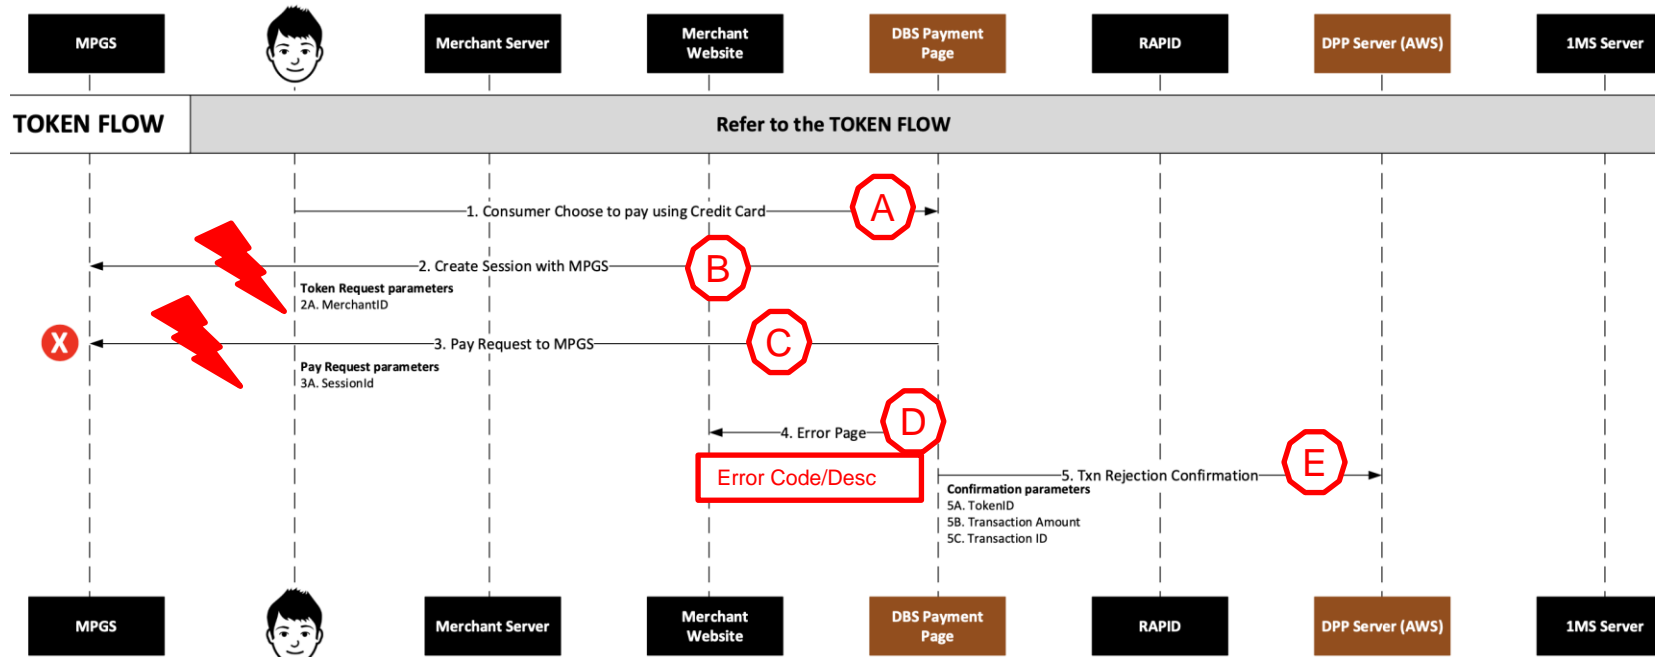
MPGS

Merchant Server

Merchant Website

DBS Payment Page

RAPID

DPP Server (AWS)

1MS Server

TOKEN FLOW

Refer to the TOKEN FLOW

1. Consumer Choose to pay using Credit Card

A

2. Create Session with MPGS

B

Token Request parameters
2A. MerchantID

X

3. Pay Request to MPGS

C

Pay Request parameters
3A. SessionId

4. Error Page

D

Error Code/Desc

5. Txn Rejection Confirmation

E

Confirmation parameters
5A. TokenID
5B. Transaction Amount
5C. Transaction ID

MPGS

Merchant Server

Merchant Website

DBS Payment Page

RAPID

DPP Server (AWS)

1MS Server